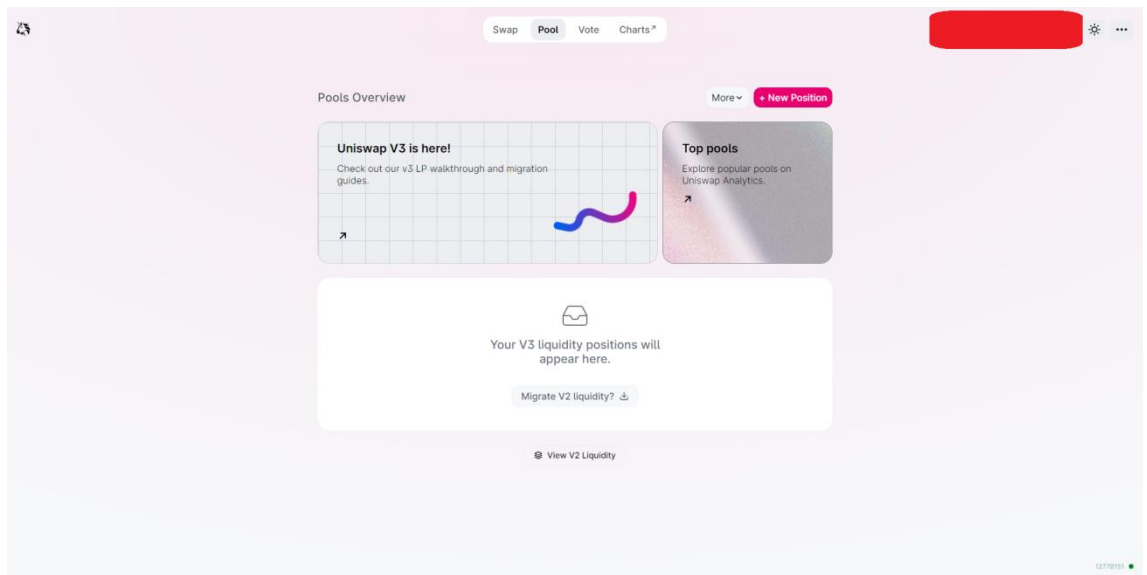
Swap Pool Vote Charts↗

···

Pools Overview

More ⌄ + New Position

Uniswap V3 is here!

Check out our v3 LP walkthrough and migration guides.

↗

Top pools

Explore popular pools on Uniswap Analytics.

↗

Your V3 liquidity positions will appear here.

Migrate V2 liquidity?

View V2 Liquidity

12778151